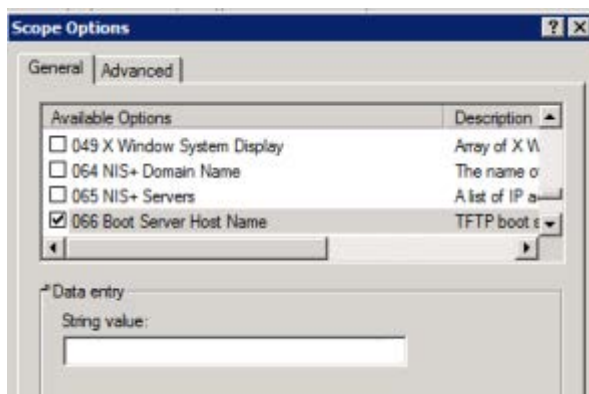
Scope Options

?

X

General

Advanced

| Available Options | Description |
|---|---|
| ☐ 049 X Window System Display | Array of X W |
| ☐ 064 NIS+ Domain Name | The name o |
| ☐ 065 NIS+ Servers | A list of IP a |
| ☑ 066 Boot Server Host Name | TFTP boot s |

Data entry

String value: